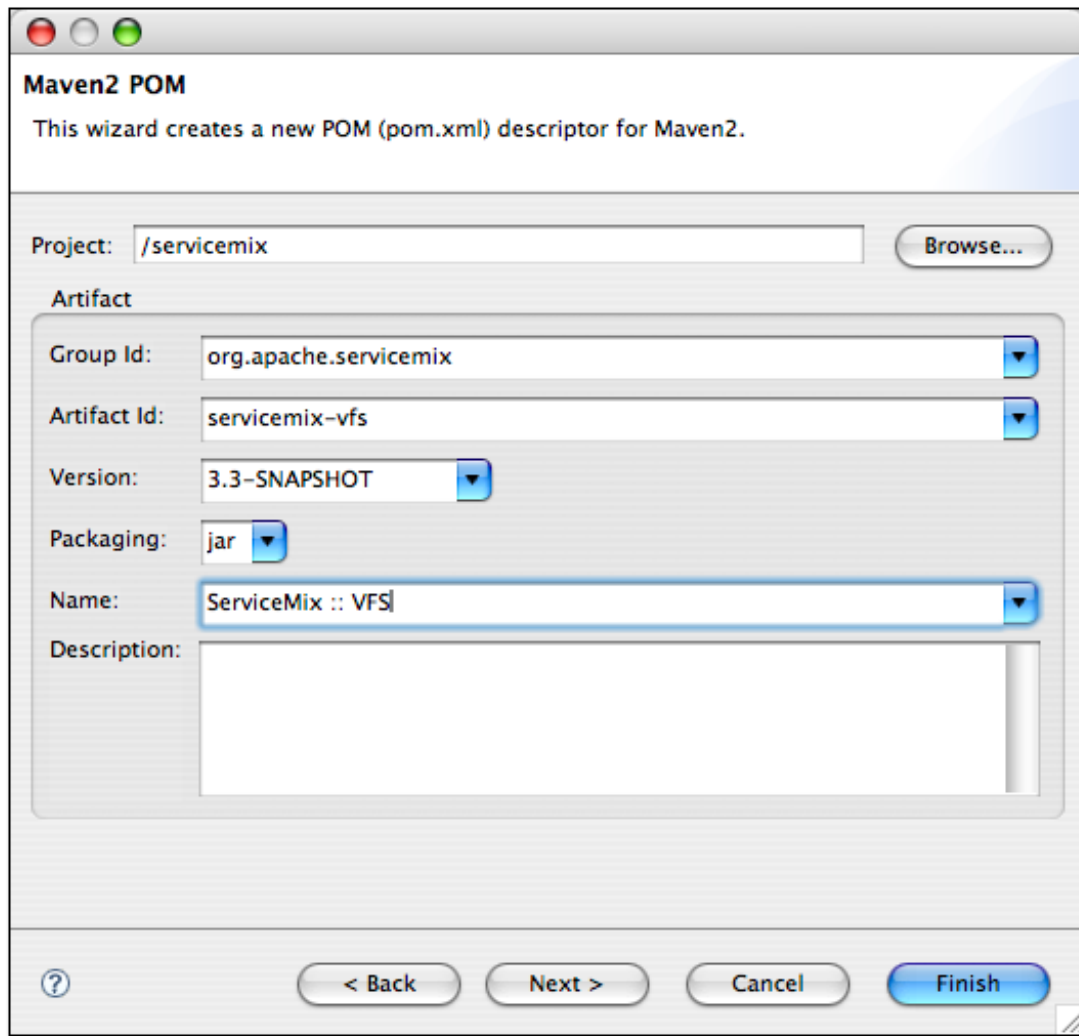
Maven2 POM

This wizard creates a new POM (pom.xml) descriptor for Maven2.

Project: /servicemix

Browse...

Artifact

Group Id: org.apache.servicemix

Artifact Id: servicemix-vfs

Version: 3.3-SNAPSHOT

Packaging: jar

Name: ServiceMix :: VFS

Description:

?

< Back

Next >

Cancel

Finish